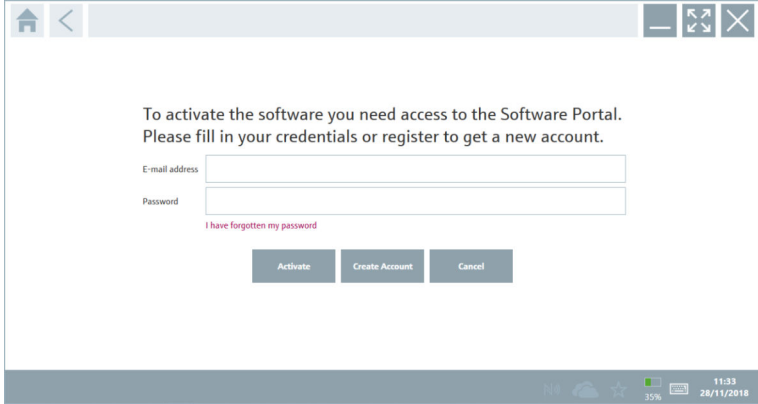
To activate the software you need access to the Software Portal. Please fill in your credentials or register to get a new account.

E-mail address

Password

I have forgotten my password

Activate

Create Account

Cancel

35%

11:33
28/11/2018